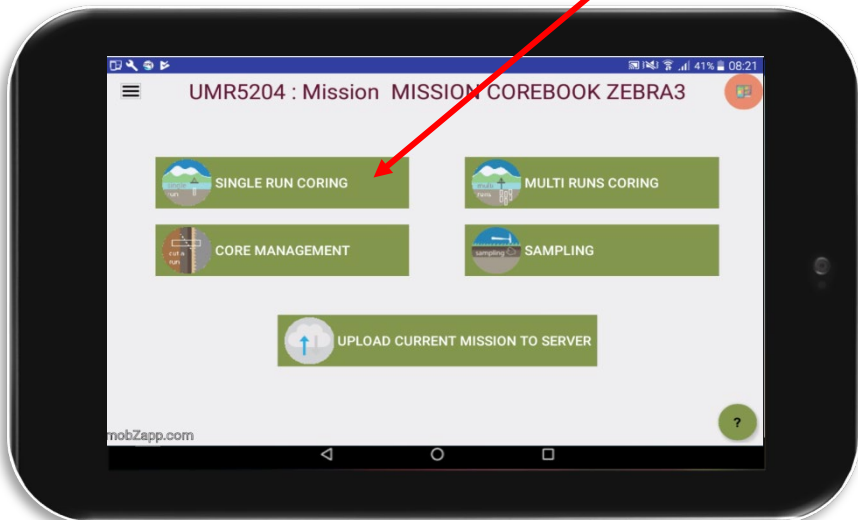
41% 08:21

UMR5204 : Mission MISSION COREBOOK ZEBRA3

SINGLE RUN CORING

multi runs

MULTI RUNS CORING

cut a run

CORE MANAGEMENT

sampling

SAMPLING

UPLOAD CURRENT MISSION TO SERVER

mobZapp.com

?